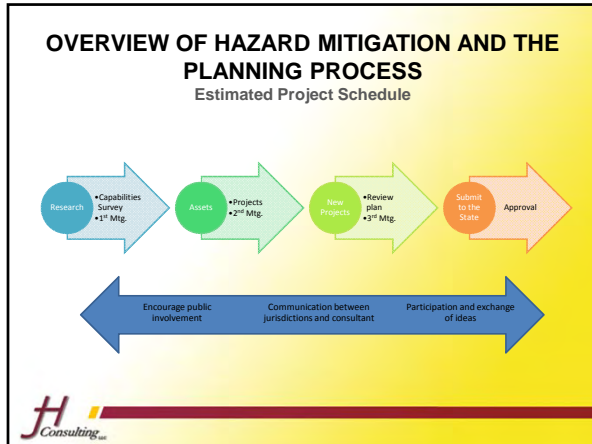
OVERVIEW OF HAZARD MITIGATION AND THE PLANNING PROCESS

Estimated Project Schedule

Research

•Capabilities Survey
•1$^{st}$ Mtg.

Assets

•Projects
•2$^{nd}$ Mtg.

New Projects

•Review plan
•3$^{rd}$ Mtg.

Submit to the State

Approval

Encourage public involvement

Communication between jurisdictions and consultant

Participation and exchange of ideas

JH Consulting